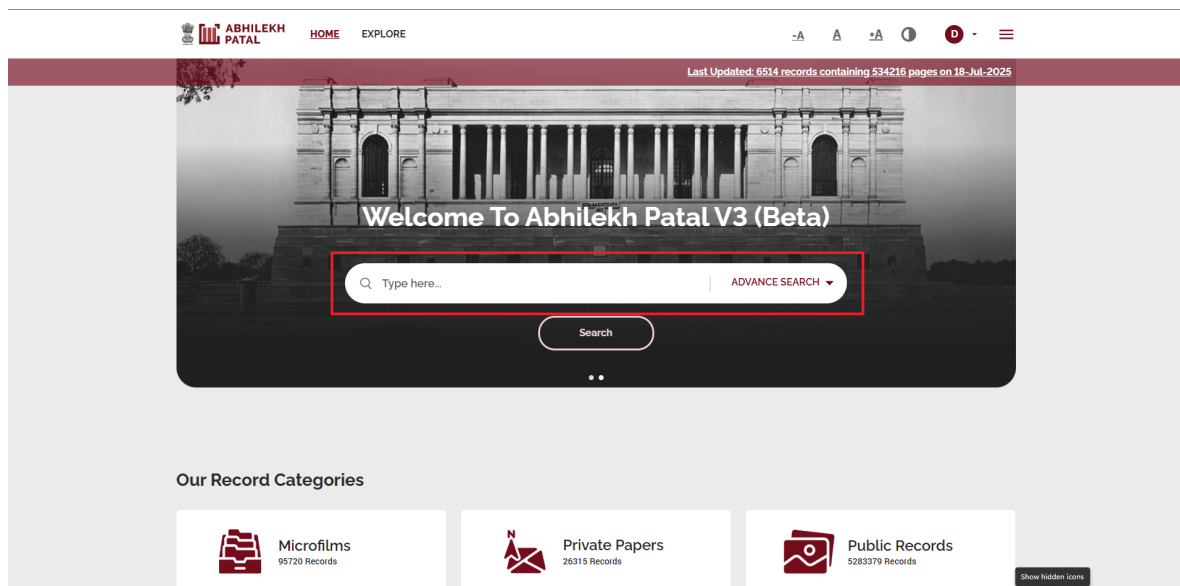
ABHILEKH PATAL

HOME EXPLORE

-A A +A D

Last Updated: 6514 records containing 534216 pages on 18-Jul-2025

Welcome To Abhilekh Patal V3 (Beta)

Type here... ADVANCE SEARCH

Search

Our Record Categories

Microfilms
95720 Records

N
Private Papers
26315 Records

Public Records
5283379 Records

Show hidden icons